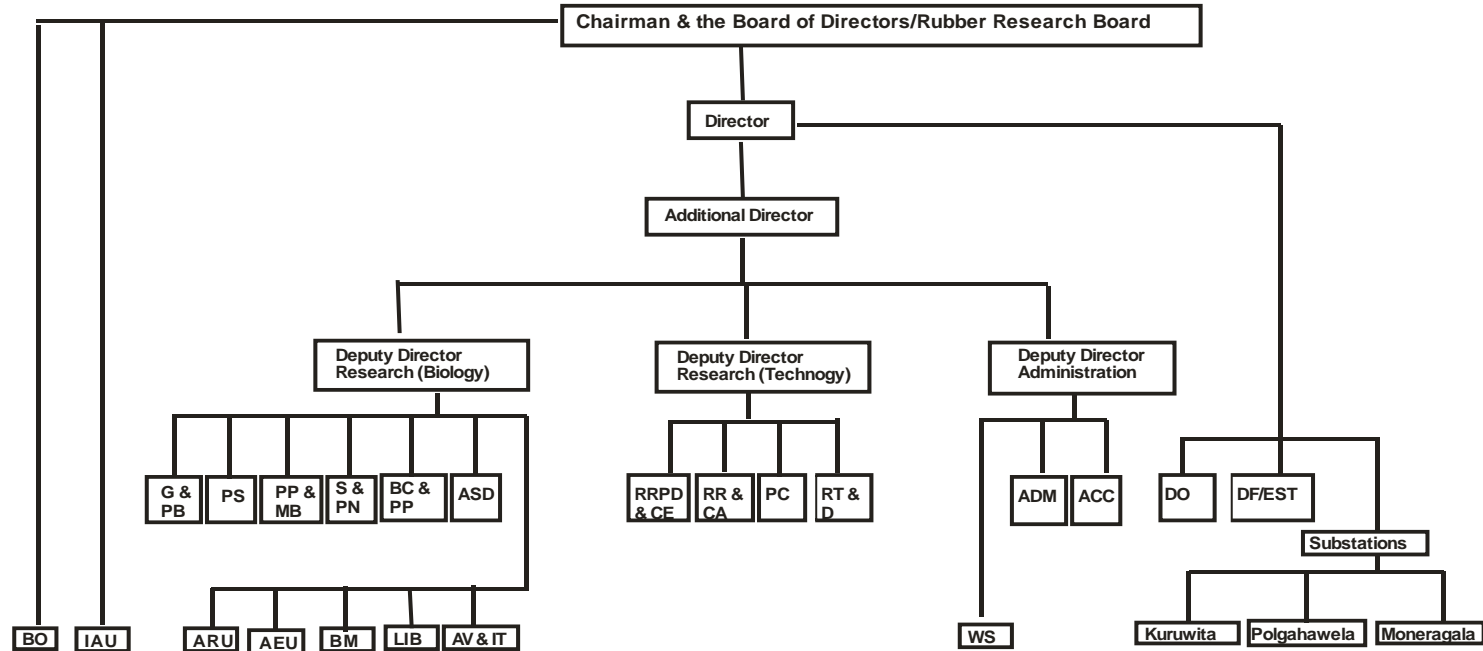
Chairman & the Board of Directors/Rubber Research Board

Director

Additional Director

Deputy Director Research (Biology)

Deputy Director Research (Technoy)

Deputy Director Administration

G & PB

PS

PP & MB

S & PN

BC & PP

ASD

RRPD & CE

RR & CA

PC

RT & D

ADM

ACC

DO

DF/EST

Substations

ARU

AEU

BM

LIB

AV & IT

WS

Kuruwita

Polgahawela

Moneragala

BO

IAU